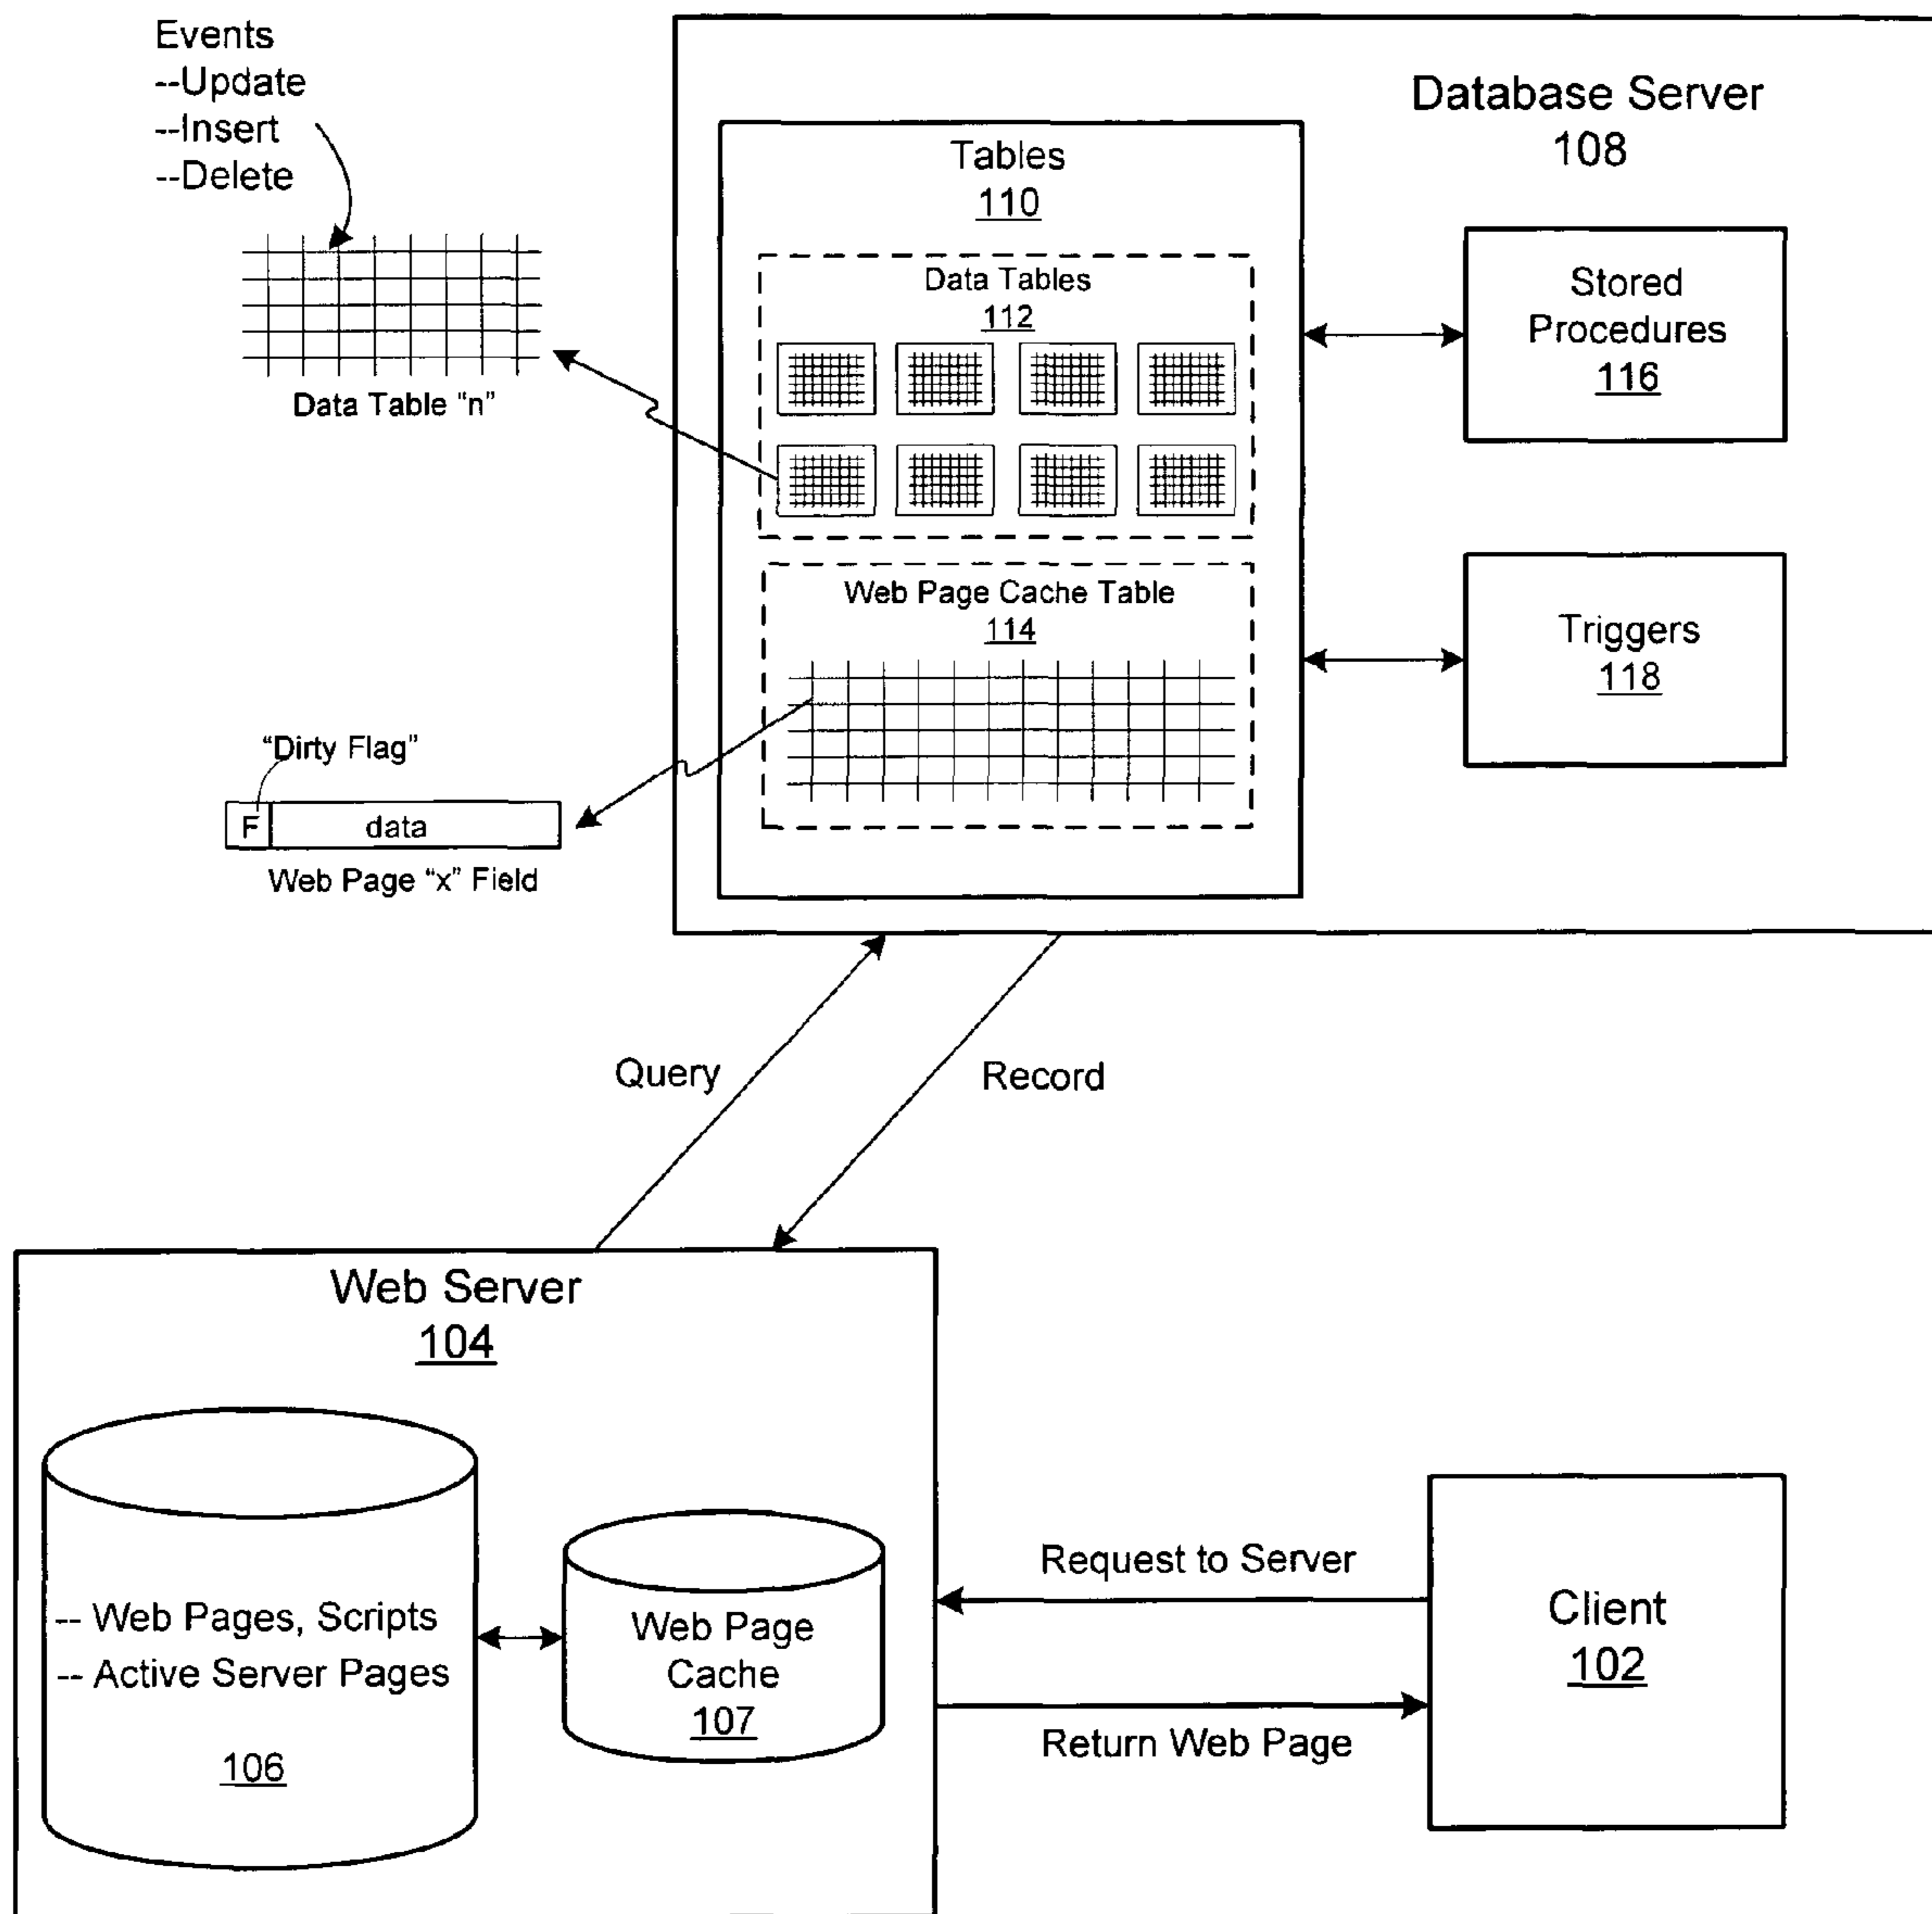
Events
--Update
--Insert
--Delete

Data Table "n"

"Dirty Flag"

F data

Web Page "x" Field

Database Server
108

Tables
110

Data Tables
112

Web Page Cache Table
114

Stored Procedures
116

Triggers
118

Query

Record

Web Server
104

-- Web Pages, Scripts
-- Active Server Pages

106

Web Page Cache
107

Request to Server

Return Web Page

Client
102